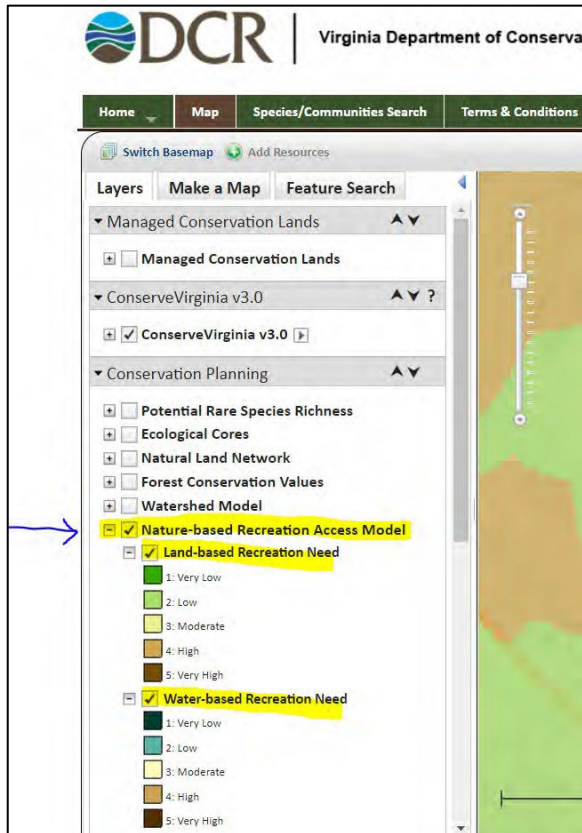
DCR | Virginia Department of Conserva

Home | Map | Species/Communities Search | Terms & Conditions

Switch Basemap  Add Resources

Layers | Make a Map | Feature Search

Managed Conservation Lands

Managed Conservation Lands

ConserveVirginia v3.0 ?

ConserveVirginia v3.0

Conservation Planning

Potential Rare Species Richness
Ecological Cores
Natural Land Network
Forest Conservation Values
Watershed Model
Nature-based Recreation Access Model
Land-based Recreation Need
1: Very Low
2: Low
3: Moderate
4: High
5: Very High
Water-based Recreation Need
1: Very Low
2: Low
3: Moderate
4: High
5: Very High